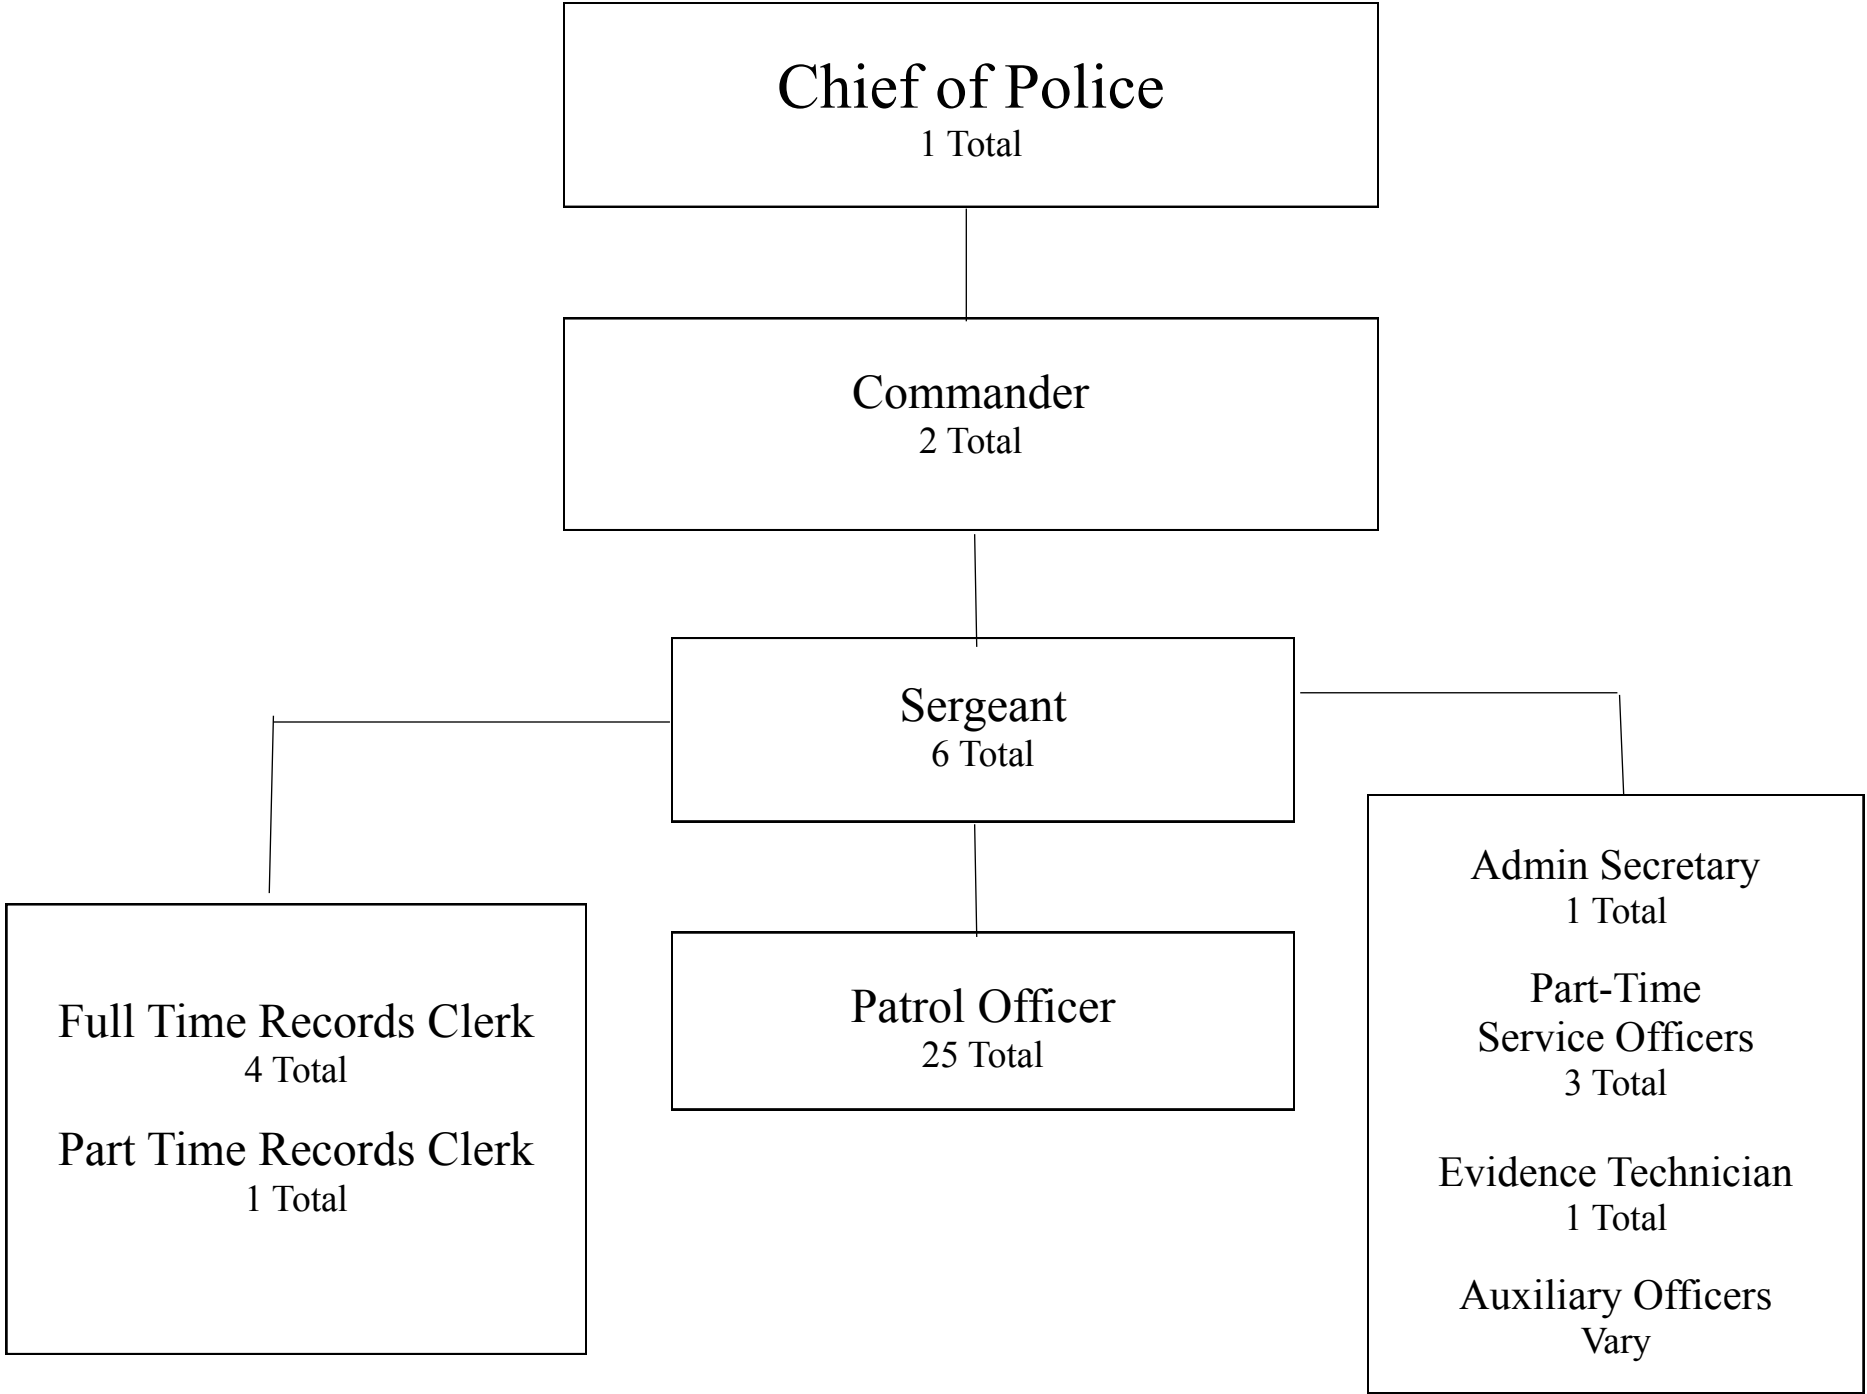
Chief of Police
1 Total

Commander
2 Total

Sergeant
6 Total

Full Time Records Clerk
4 Total

Part Time Records Clerk
1 Total

Patrol Officer
25 Total

Admin Secretary
1 Total

Part-Time
Service Officers
3 Total

Evidence Technician
1 Total

Auxiliary Officers
Vary